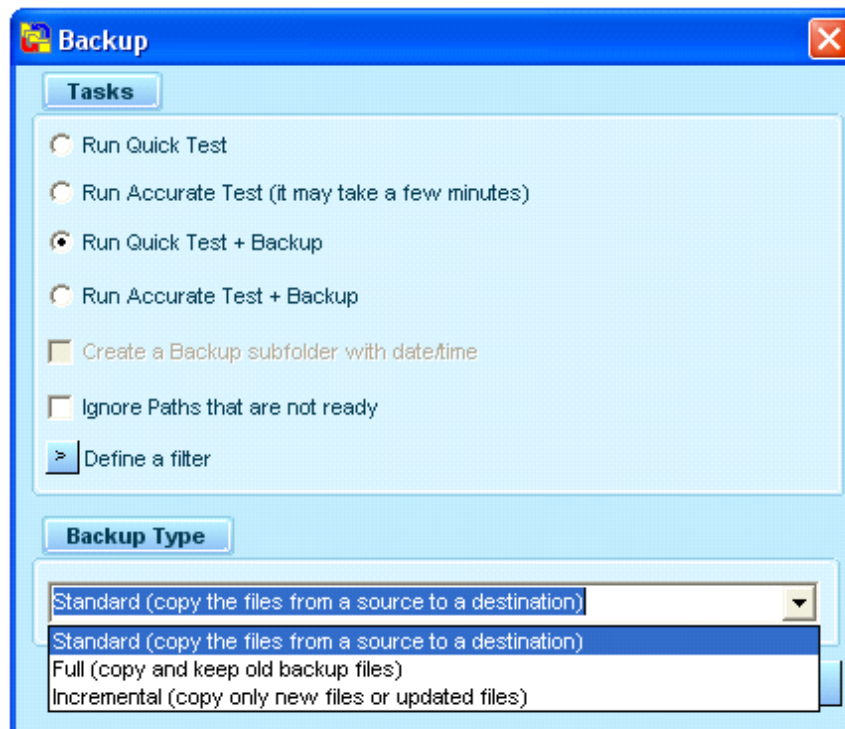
Backup

Tasks

Run Quick Test

Run Accurate Test (it may take a few minutes)

Run Quick Test + Backup

Run Accurate Test + Backup

Create a Backup subfolder with date/time

Ignore Paths that are not ready

> Define a filter

Backup Type

Standard (copy the files from a source to a destination)

Standard (copy the files from a source to a destination)
Full (copy and keep old backup files)
Incremental (copy only new files or updated files)